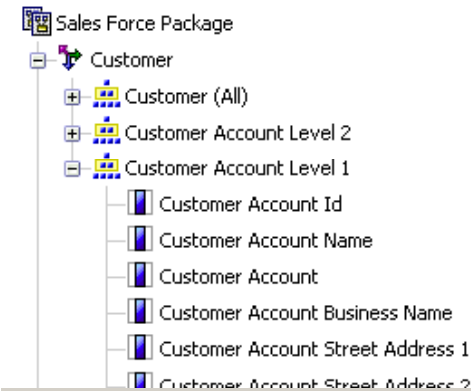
Sales Force Package
Customer
Customer (All)
Customer Account Level 2
Customer Account Level 1
Customer Account Id
Customer Account Name
Customer Account
Customer Account Business Name
Customer Account Street Address 1
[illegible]